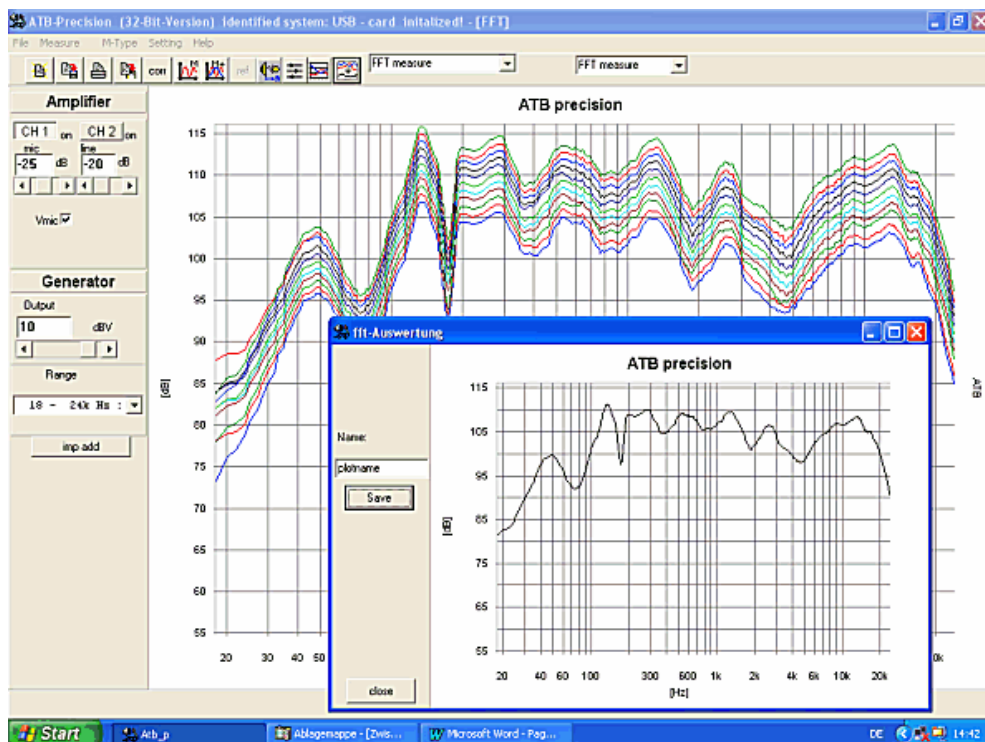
ATB-Precision (32-Bit-Version) identified system: USB - card initalized! - [FFT]

File Measure M-Type Setting Help

con ref FFT measure FFT measure

Amplifier

CH 1 on CH 2 on
mic line
-25 dB -20 dB

Vmic

Generator

Output
10 dBV

Range
18 - 24k Hz :

imp add

ATB precision

115
110
105
100
95
90
85
80
75
70
65
60
55

[dB]

20 30 40 50

0k

ATB

fft-Auswertung

Name:
plotname
Save

close

ATB precision

115
105
95
85
75
65
55

[dB]

20 40 60 100 300 600 1k 2k 4k 6k 10k 20k
[Hz]

Start Atb_p Ablagemappe - [Zwis... Microsoft Word - Pag... DE 14:42